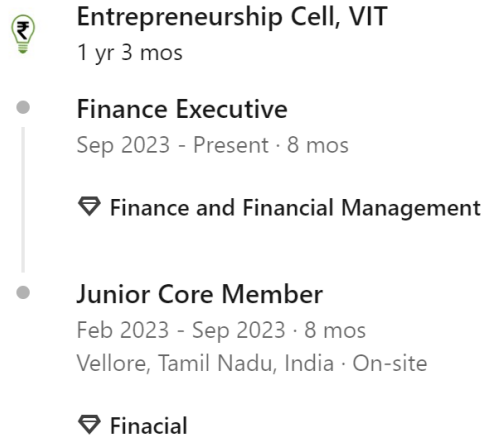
Entrepreneurship Cell, VIT
1 yr 3 mos

Finance Executive
Sep 2023 - Present · 8 mos

Finance and Financial Management

Junior Core Member
Feb 2023 - Sep 2023 · 8 mos
Vellore, Tamil Nadu, India · On-site

Finacial